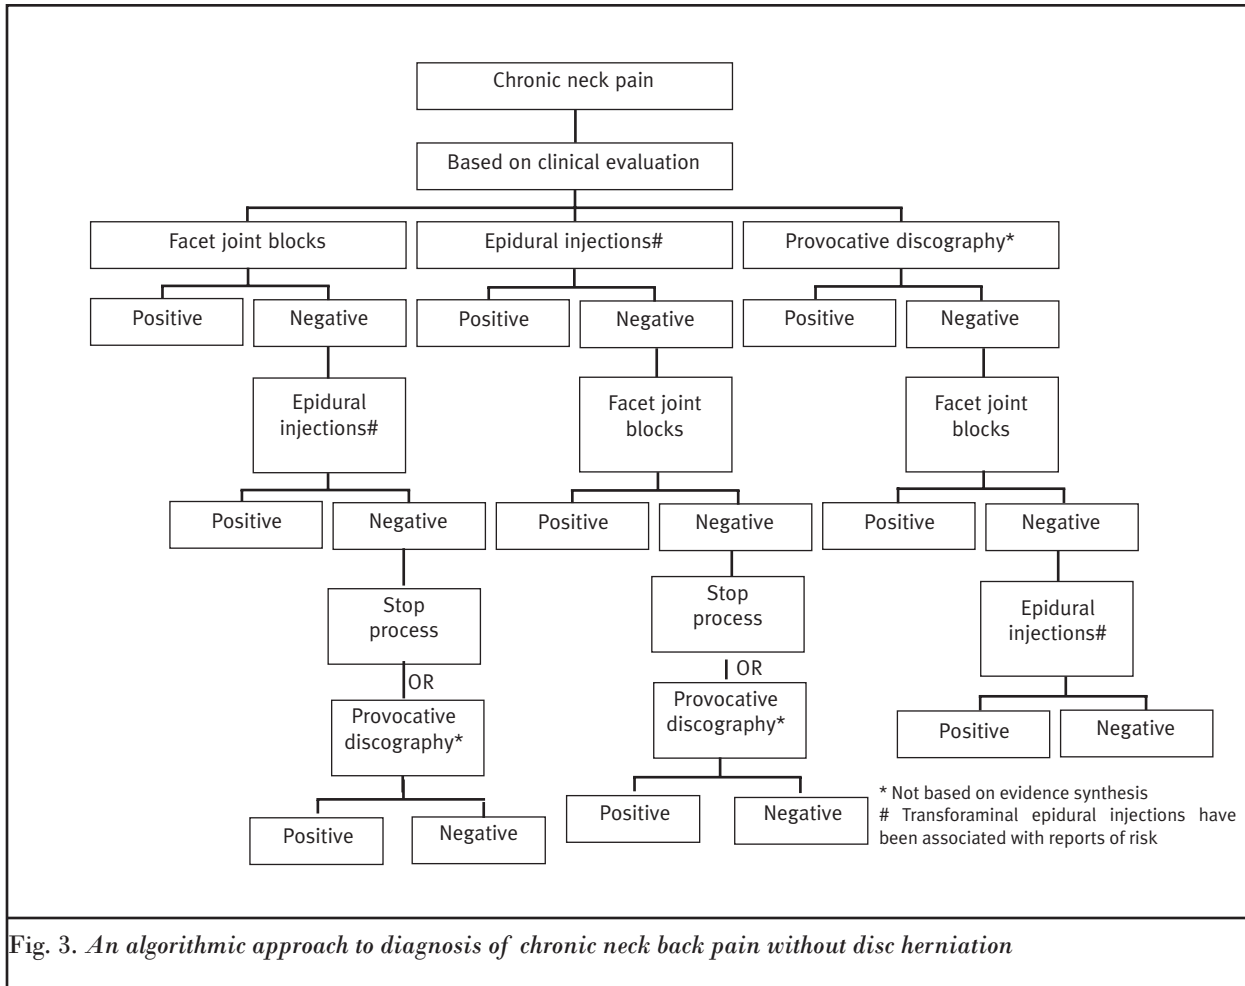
Chronic neck pain

Based on clinical evaluation

Facet joint blocks

Epidural injections#

Provocative discography*

Positive

Negative

Positive

Negative

Positive

Negative

Epidural injections#

Facet joint blocks

Facet joint blocks

Positive

Negative

Positive

Negative

Positive

Negative

Stop process

OR

Provocative discography*

Stop process

OR

Provocative discography*

Epidural injections#

Positive

Negative

Positive

Negative

Positive

Negative

* Not based on evidence synthesis
# Transforaminal epidural injections have been associated with reports of risk

Fig. 3. An algorithmic approach to diagnosis of chronic neck back pain without disc herniation